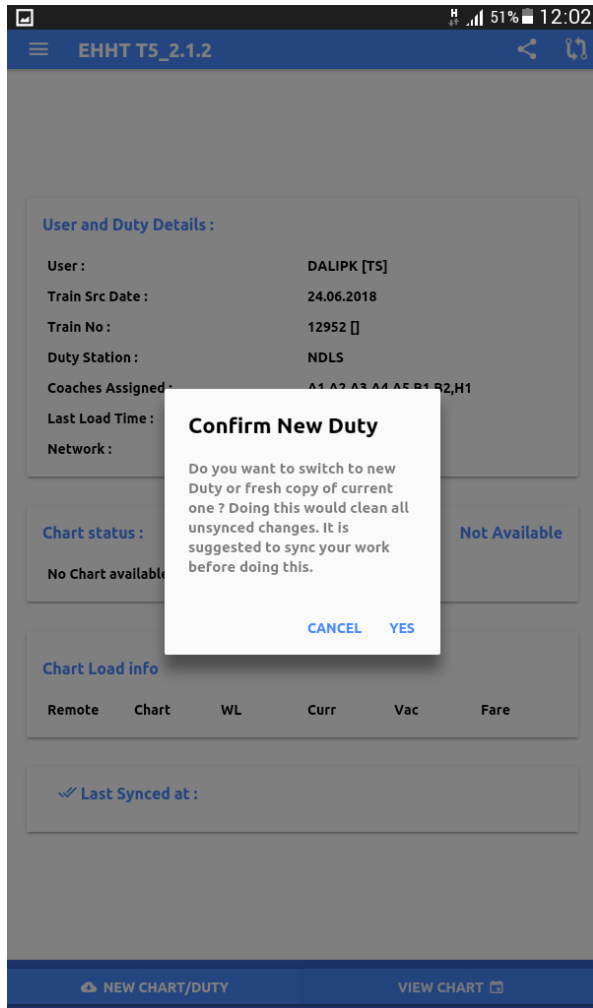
H 51% 12:02

EHHT T5_2.1.2

User and Duty Details :

User : DALIPK [TS]

Train Src Date : 24.06.2018

Train No : 12952 []

Duty Station : NDLS

Coaches Assigned : A1,A2,A3,A4,A5,B1,B2,H1

Last Load Time :

Network :

Confirm New Duty

Do you want to switch to new Duty or fresh copy of current one ? Doing this would clean all unsynced changes. It is suggested to sync your work before doing this.

CANCEL YES

Chart status : Not Available

No Chart available

Chart Load info

| Remote | Chart | WL | Curr | Vac | Fare |
|---|---|---|---|---|---|

Last Synced at :

NEW CHART/DUTY

VIEW CHART